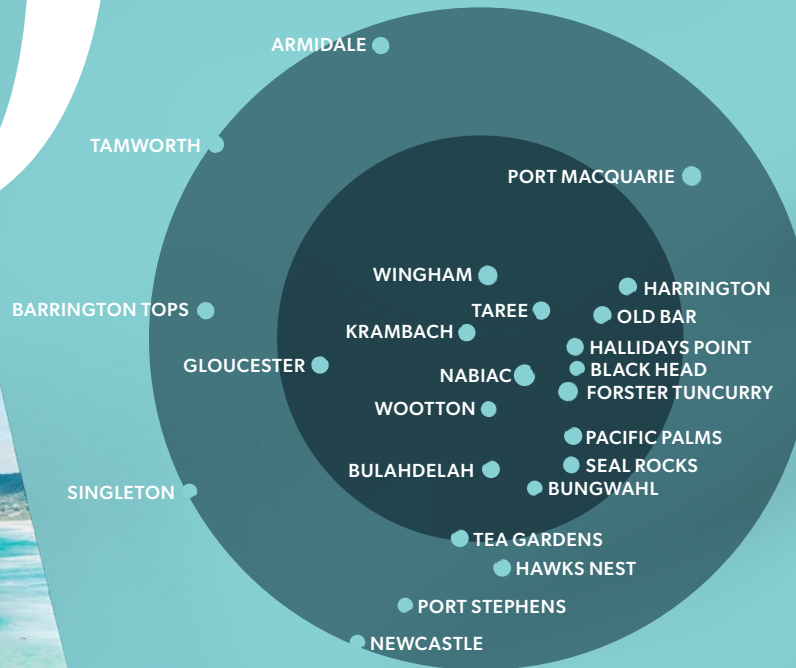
ARMIDALE
TAMWORTH
PORT MACQUARIE
WINGHAM
HARRINGTON
TAREE
OLD BAR
BARRINGTON TOPS
KRAMBACH
HALLIDAYS POINT
GLOUCESTER
BLACK HEAD
NABIAC
FORSTER TUNCURRY
WOOTTON
PACIFIC PALMS
BULAHDELAH
SEAL ROCKS
SINGLETON
BUNGWAHL
TEA GARDENS
HAWKS NEST
PORT STEPHENS
NEWCASTLE